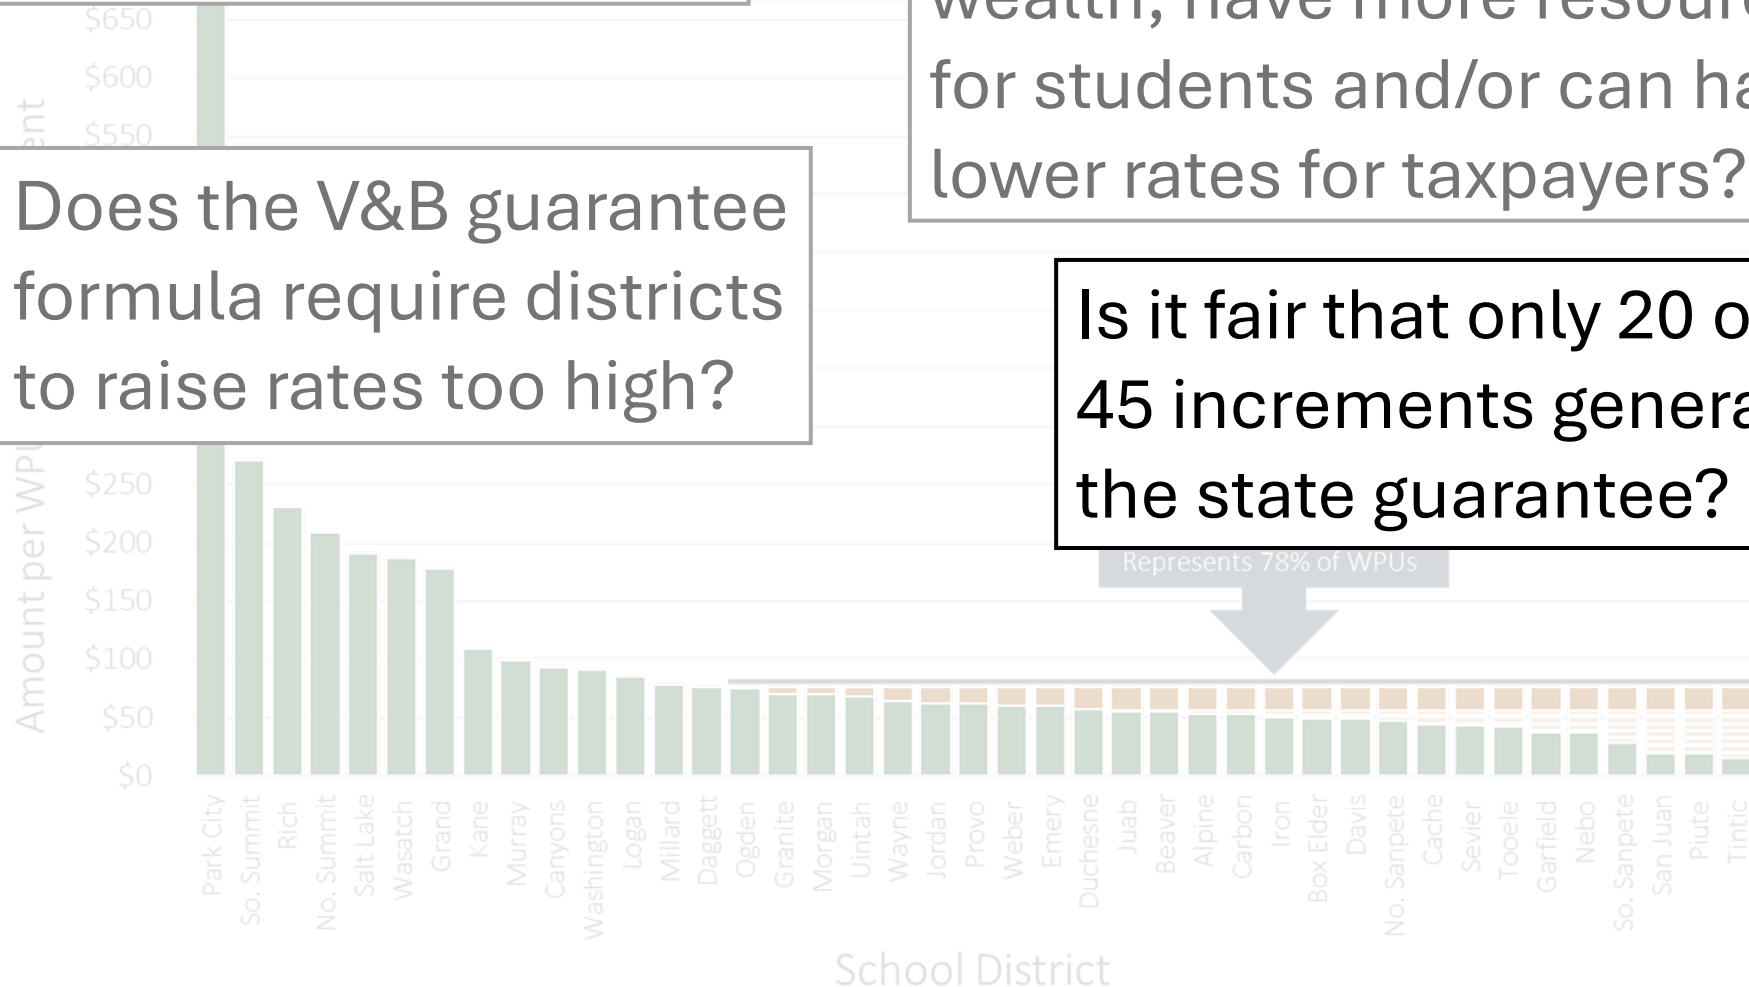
wealth, have more resour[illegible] for students and/or can ha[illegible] lower rates for taxpayers?

Does the V&B guarantee formula require districts to raise rates too high?

Is it fair that only 20 o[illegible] 45 increments genera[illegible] the state guarantee?

$650
$600
$550
$250
$200
$150
$100
$50
$0

Amount per WPU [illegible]

Represents 78% of WPUs

Park City
So. Summit
Rich
No. Summit
Salt Lake
Wasatch
Grand
Kane
Murray
Canyons
Washington
Logan
Millard
Daggett
Ogden
Granite
Morgan
Uintah
Wayne
Jordan
Provo
Weber
Emery
Duchesne
Juab
Beaver
Alpine
Carbon
Iron
Box Elder
Davis
No. Sanpete
Cache
Sevier
Tooele
Garfield
Nebo
So. Sanpete
San Juan
Piute
Tintic

School District